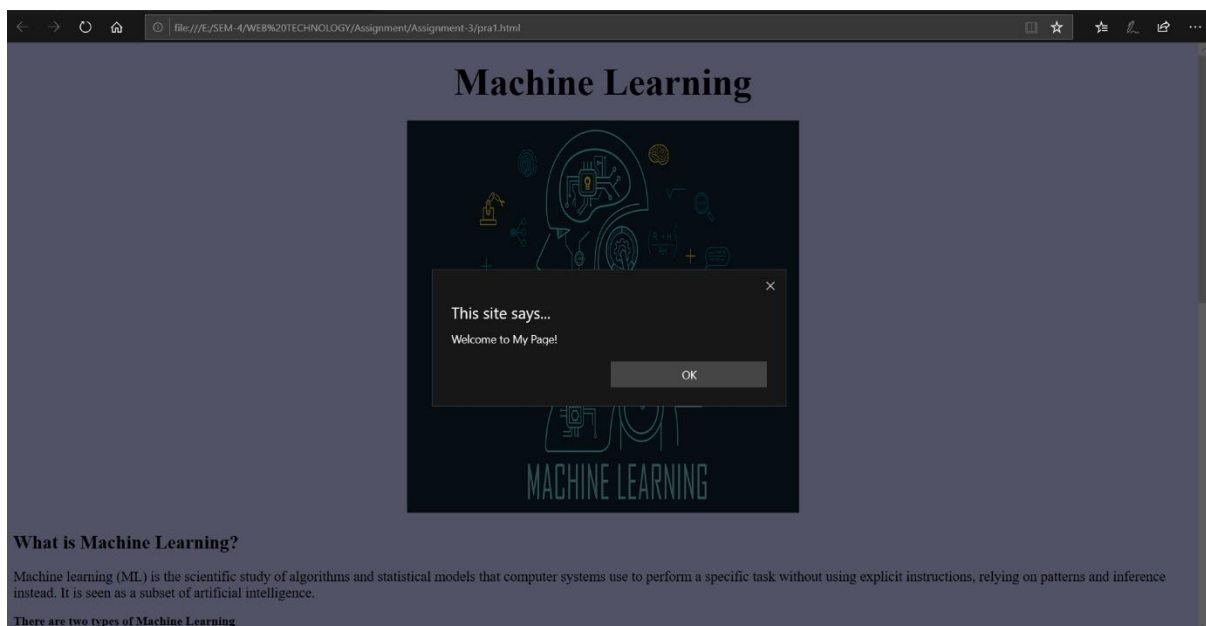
file:///E:/SEM-4/WEB%20TECHNOLOGY/Assignment/Assignment-3/pra1.html

Machine Learning

This site says...

Welcome to My Page!

OK

MACHINE LEARNING

What is Machine Learning?

Machine learning (ML) is the scientific study of algorithms and statistical models that computer systems use to perform a specific task without using explicit instructions, relying on patterns and inference instead. It is seen as a subset of artificial intelligence.

There are two types of Machine Learning